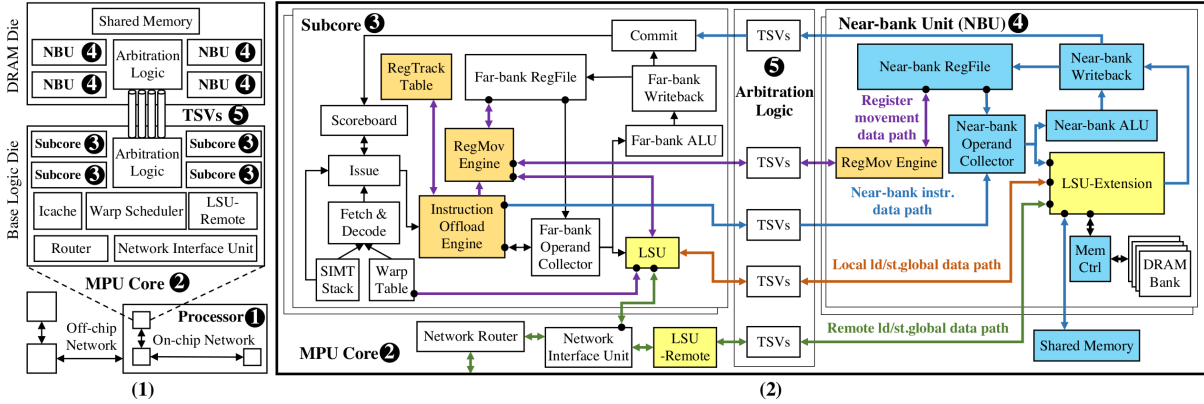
Shared Memory

DRAM Die

NBU 4

NBU 4

Arbitration Logic

NBU 4

NBU 4

TSVs 5

Base Logic Die

Subcore 3

Subcore 3

Arbitration Logic

Subcore 3

Subcore 3

Icache

Warp Scheduler

LSU-Remote

Router

Network Interface Unit

MPU Core 2

Processor 1

Off-chip Network

On-chip Network

(1)

Subcore 3

RegTrack Table

Scoreboard

Issue

Fetch & Decode

SIMT Stack

Warp Table

RegMov Engine

Instruction Offload Engine

Far-bank RegFile

Commit

Far-bank Writeback

Far-bank ALU

Far-bank Operand Collector

LSU

MPU Core 2

Network Router

Network Interface Unit

LSU -Remote

TSVs

5 Arbitration Logic

TSVs

TSVs

TSVs

TSVs

Near-bank Unit (NBU) 4

Near-bank RegFile

Near-bank Writeback

Register movement data path

Near-bank Operand Collector

Near-bank ALU

RegMov Engine

Near-bank instr. data path

LSU-Extension

Local ld/st.global data path

Mem Ctrl

DRAM Bank

Remote ld/st.global data path

Shared Memory

(2)